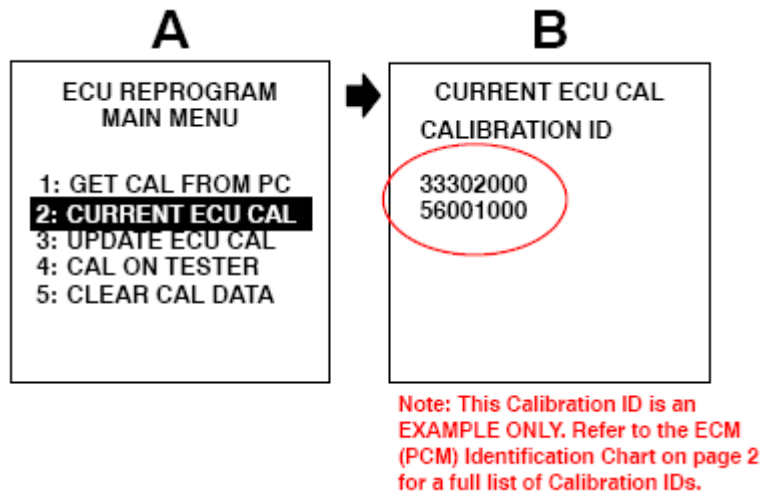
A

ECU REPROGRAM
MAIN MENU

1: GET CAL FROM PC
2: CURRENT ECU CAL
3: UPDATE ECU CAL
4: CAL ON TESTER
5: CLEAR CAL DATA

B

CURRENT ECU CAL
CALIBRATION ID

33302000
56001000

Note: This Calibration ID is an EXAMPLE ONLY. Refer to the ECM (PCM) Identification Chart on page 2 for a full list of Calibration IDs.